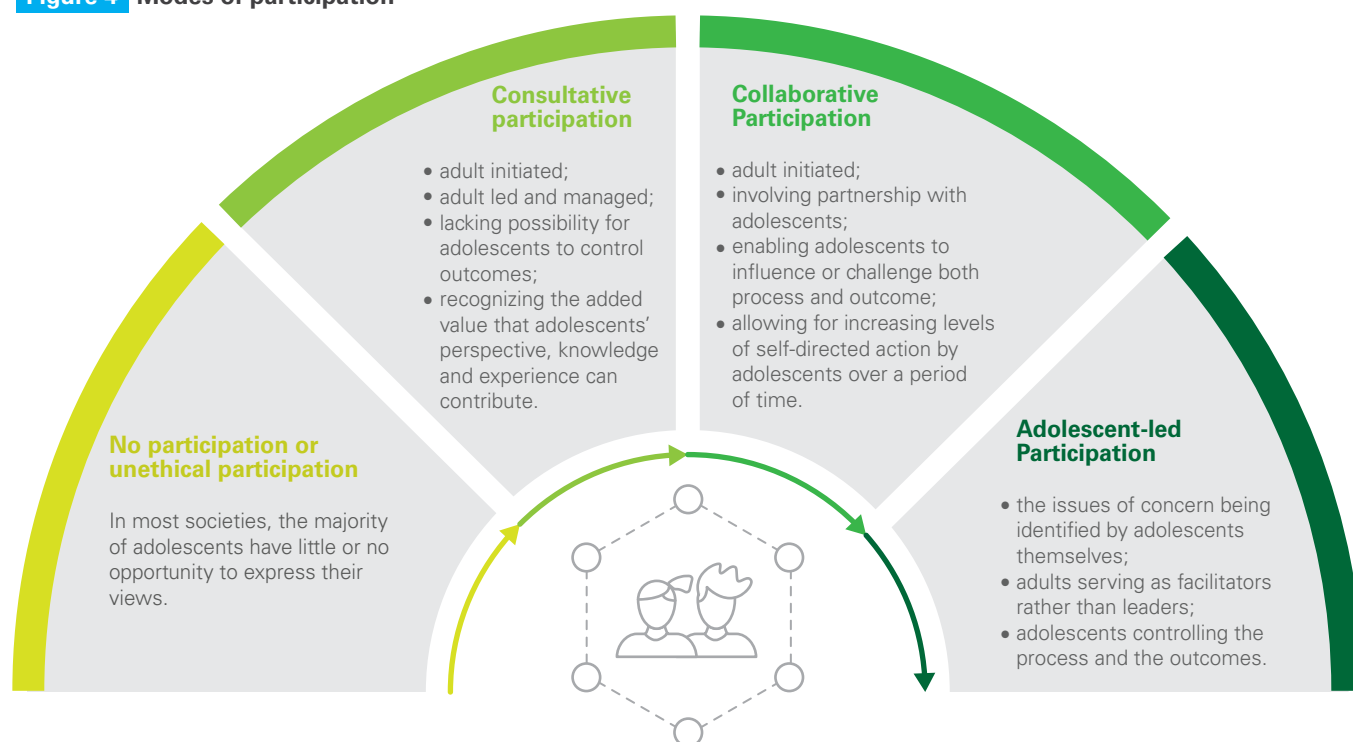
Figure 4 Modes of participation

No participation or unethical participation

In most societies, the majority of adolescents have little or no opportunity to express their views.

Consultative participation

- adult initiated;
- adult led and managed;
- lacking possibility for adolescents to control outcomes;
- recognizing the added value that adolescents' perspective, knowledge and experience can contribute.

Collaborative Participation

- adult initiated;
- involving partnership with adolescents;
- enabling adolescents to influence or challenge both process and outcome;
- allowing for increasing levels of self-directed action by adolescents over a period of time.

Adolescent-led Participation

- the issues of concern being identified by adolescents themselves;
- adults serving as facilitators rather than leaders;
- adolescents controlling the process and the outcomes.